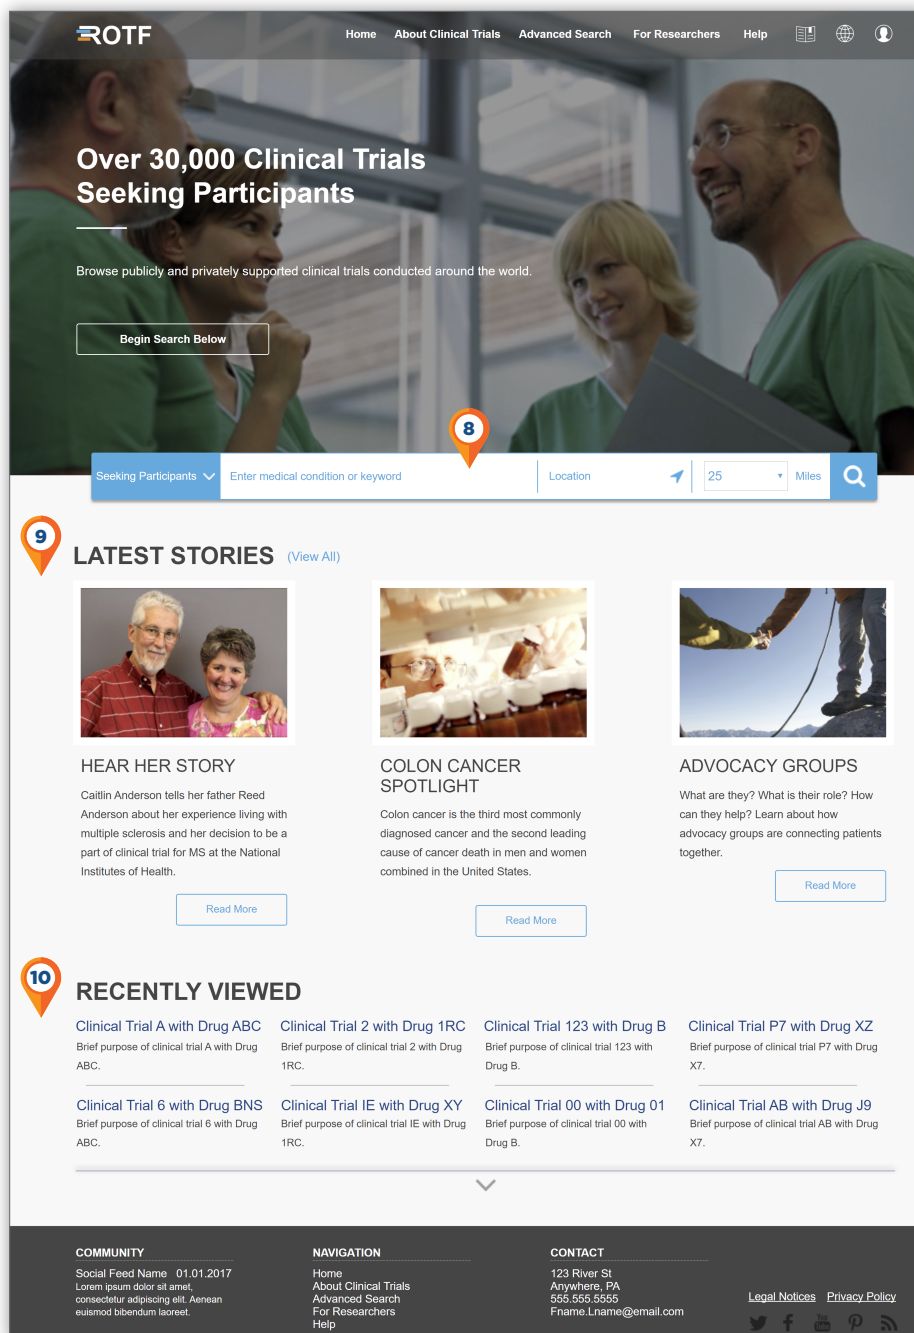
ROTF

Home About Clinical Trials Advanced Search For Researchers Help

Over 30,000 Clinical Trials Seeking Participants

Browse publicly and privately supported clinical trials conducted around the world.

Begin Search Below

8

Seeking Participants | Enter medical condition or keyword | Location | 25 | Miles

9

LATEST STORIES (View All)

HEAR HER STORY

Caitlin Anderson tells her father Reed Anderson about her experience living with multiple sclerosis and her decision to be a part of clinical trial for MS at the National Institutes of Health.

Read More

COLON CANCER SPOTLIGHT

Colon cancer is the third most commonly diagnosed cancer and the second leading cause of cancer death in men and women combined in the United States.

Read More

ADVOCACY GROUPS

What are they? What is their role? How can they help? Learn about how advocacy groups are connecting patients together.

Read More

10

RECENTLY VIEWED

Clinical Trial A with Drug ABC
Brief purpose of clinical trial A with Drug ABC.

Clinical Trial 2 with Drug 1RC
Brief purpose of clinical trial 2 with Drug 1RC.

Clinical Trial 123 with Drug B
Brief purpose of clinical trial 123 with Drug B.

Clinical Trial P7 with Drug XZ
Brief purpose of clinical trial P7 with Drug X7.

Clinical Trial 6 with Drug BNS
Brief purpose of clinical trial 6 with Drug ABC.

Clinical Trial IE with Drug XY
Brief purpose of clinical trial IE with Drug 1RC.

Clinical Trial 00 with Drug 01
Brief purpose of clinical trial 00 with Drug B.

Clinical Trial AB with Drug J9
Brief purpose of clinical trial AB with Drug X7.

COMMUNITY
Social Feed Name 01.01.2017
Lorem ipsum dolor sit amet, consectetur adipiscing elit. Aenean euismod bibendum laoreet.

NAVIGATION
Home
About Clinical Trials
Advanced Search
For Researchers
Help

CONTACT
123 River St
Anywhere, PA
555.555.5555
Fname.Lname@email.com

Legal Notices Privacy Policy